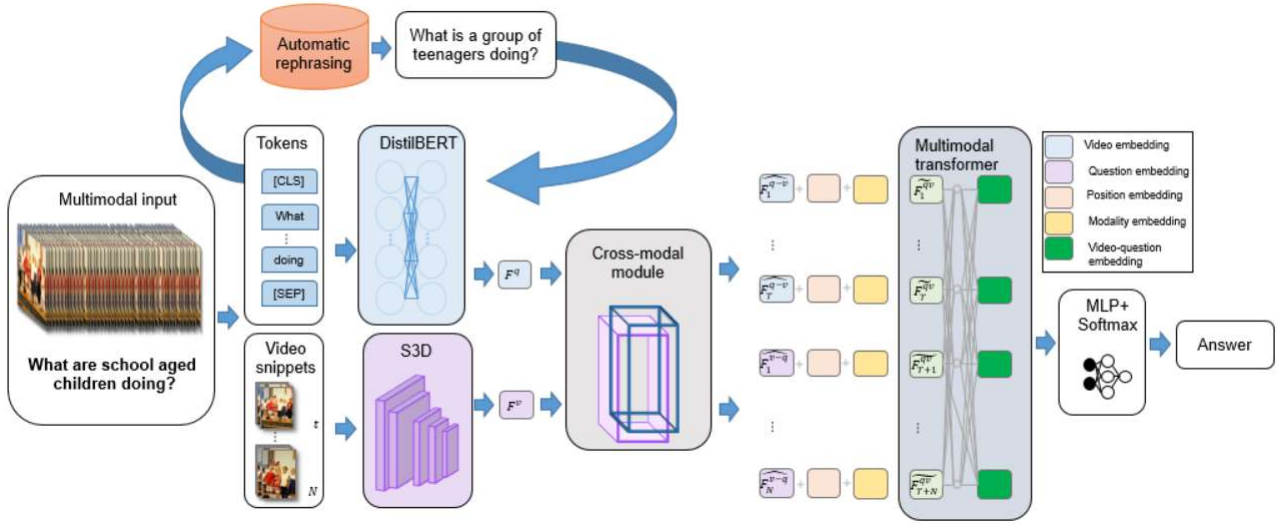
Automatic rephrasing

What is a group of teenagers doing?

Multimodal input

What are school aged children doing?

Tokens

[CLS]

What

⋮

doing

[SEP]

DistilBERT

Video snippets

$t$

⋮

$N$

S3D

$F^q$

$F^v$

Cross-modal module

$\widetilde{F_1^{q-v}}$

⋮

$\widetilde{F_T^{q-v}}$

$\widetilde{F_1^{v-q}}$

⋮

$\widetilde{F_N^{v-q}}$

Multimodal transformer

$\widetilde{F_1^{qv}}$

⋮

$\widetilde{F_T^{qv}}$

$\widetilde{F_{T+1}^{qv}}$

⋮

$\widetilde{F_{T+N}^{qv}}$

Video embedding

Question embedding

Position embedding

Modality embedding

Video-question embedding

MLP+ Softmax

Answer